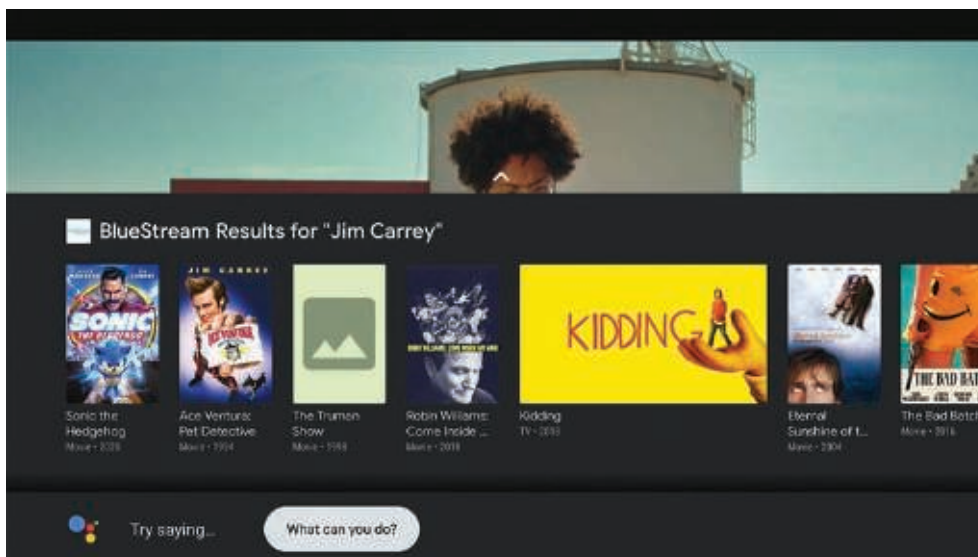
BlueStream Results for "Jim Carrey"

SONIC THE HEDGEHOG

JIM CARREY

KIDDING

THE BAD BAT

Sonic the Hedgehog
Movie • 2020

Ace Ventura: Pet Detective
Movie • 1994

The Truman Show
Movie • 1998

Robin Williams: Come Inside ...
Movie • 2018

Kidding
TV • 2018

Eternal Sunshine of t...
Movie • 2004

The Bad Batch
Movie • 2016

Try saying...

What can you do?